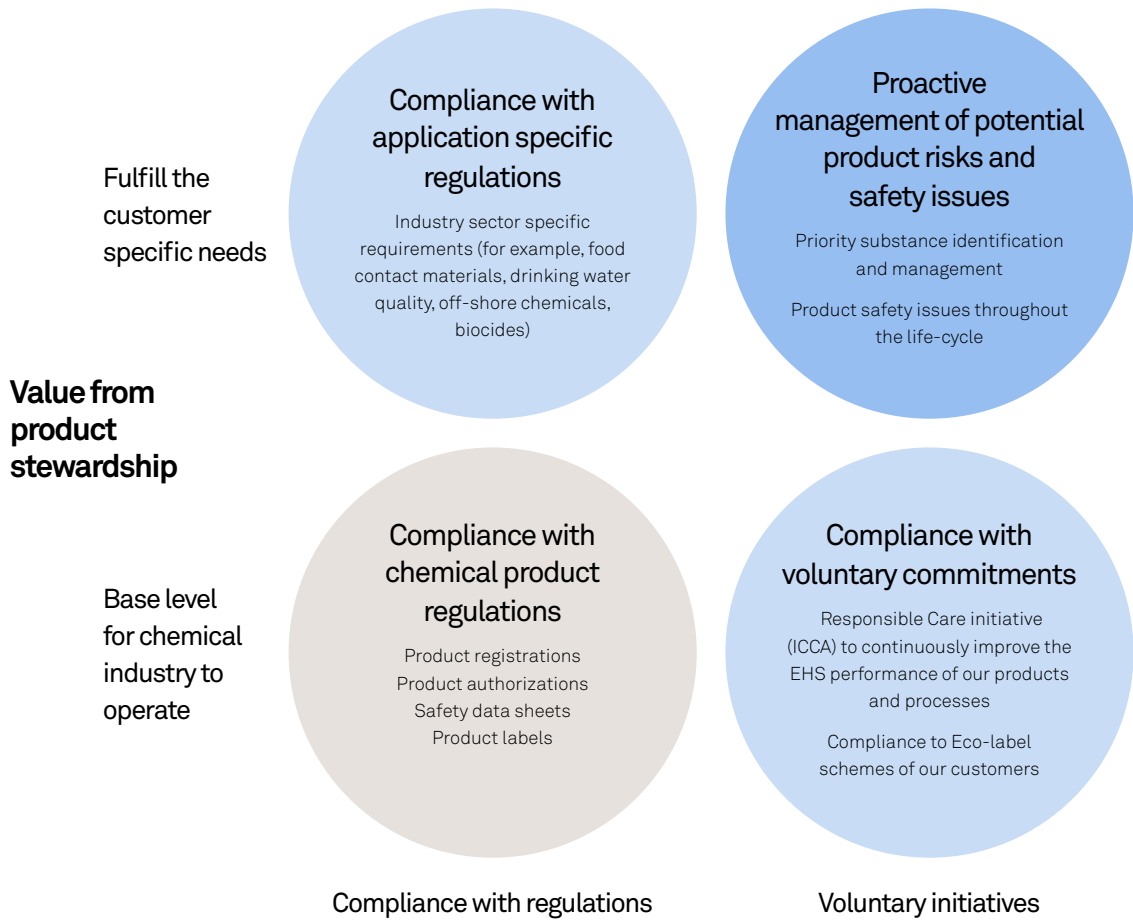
Fulfill the customer specific needs

Compliance with application specific regulations

Industry sector specific requirements (for example, food contact materials, drinking water quality, off-shore chemicals, biocides)

Proactive management of potential product risks and safety issues

Priority substance identification and management

Product safety issues throughout the life-cycle

Value from product stewardship

Base level for chemical industry to operate

Compliance with chemical product regulations

Product registrations
Product authorizations
Safety data sheets
Product labels

Compliance with voluntary commitments

Responsible Care initiative (ICCA) to continuously improve the EHS performance of our products and processes

Compliance to Eco-label schemes of our customers

Compliance with regulations

Voluntary initiatives